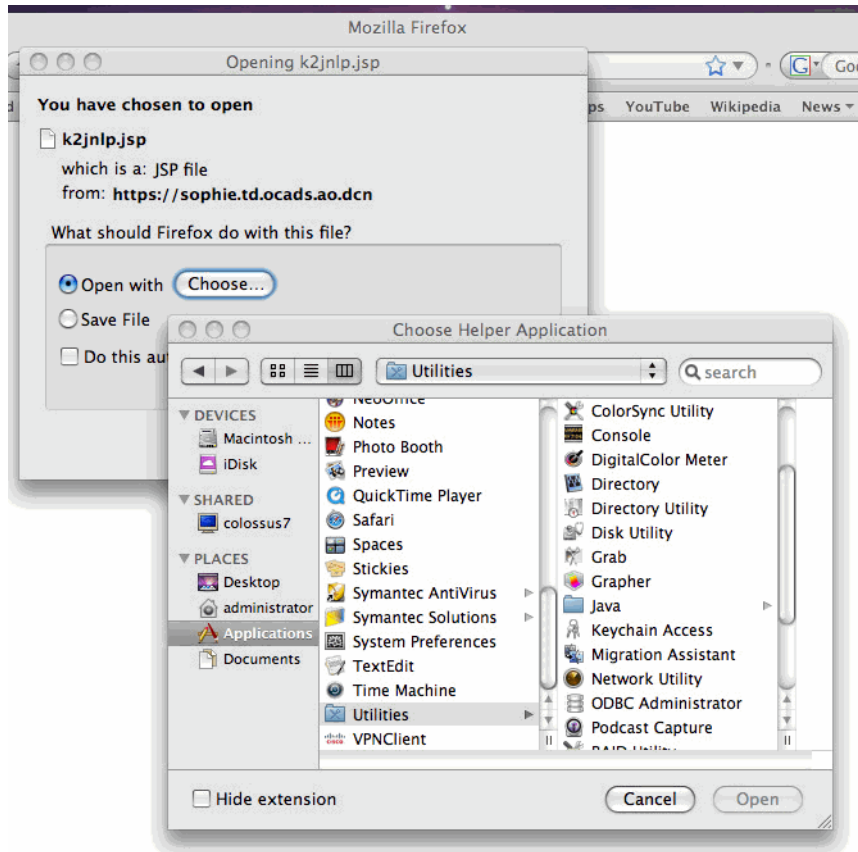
Mozilla Firefox

Goo

ps YouTube Wikipedia News

Opening k2jnlp.jsp

You have chosen to open

k2jnlp.jsp

which is a: JSP file

from: https://sophie.td.ocads.ao.dcn

What should Firefox do with this file?

Open with Choose...

Save File

Do this au

Choose Helper Application

Utilities

search

DEVICES

Macintosh ...

iDisk

SHARED

colossus7

PLACES

Desktop

administrator

Applications

Documents

NeoOffice

Notes

Photo Booth

Preview

QuickTime Player

Safari

Spaces

Stickies

Symantec AntiVirus

Symantec Solutions

System Preferences

TextEdit

Time Machine

Utilities

VPNClient

ColorSync Utility

Console

DigitalColor Meter

Directory

Directory Utility

Disk Utility

Grab

Grapher

Java

Keychain Access

Migration Assistant

Network Utility

ODBC Administrator

Podcast Capture

RAID Utility

Hide extension

Cancel

Open